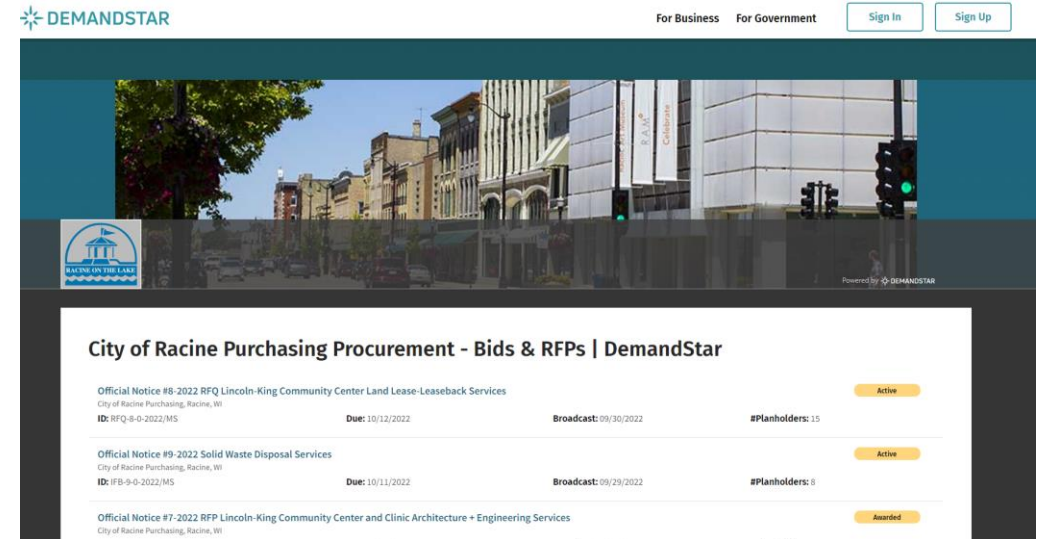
DEMANDSTAR

For Business For Government Sign In Sign Up

RACINE ON THE LAKE

Powered by DEMANDSTAR

City of Racine Purchasing Procurement - Bids & RFPs | DemandStar

Official Notice #8-2022 RFQ Lincoln-King Community Center Land Lease-Leaseback Services
City of Racine Purchasing, Racine, WI
ID: RFQ-8-0-2022/MS Due: 10/12/2022 Broadcast: 09/30/2022 #Planholders: 15
Active

Official Notice #9-2022 Solid Waste Disposal Services
City of Racine Purchasing, Racine, WI
ID: IFB-9-0-2022/MS Due: 10/11/2022 Broadcast: 09/29/2022 #Planholders: 8
Active

Official Notice #7-2022 RFP Lincoln-King Community Center and Clinic Architecture + Engineering Services
City of Racine Purchasing, Racine, WI
Awarded